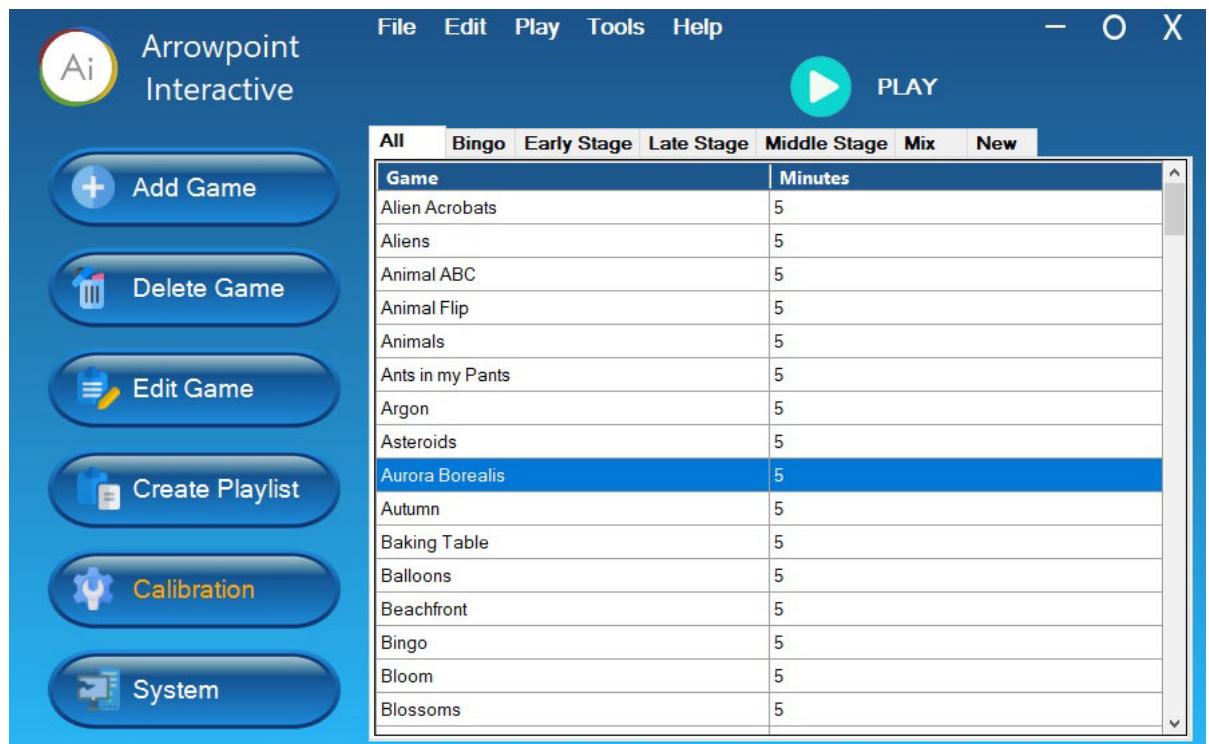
Ai Arrowpoint Interactive

File Edit Play Tools Help

— O X

PLAY

Add Game

Delete Game

Edit Game

Create Playlist

Calibration

System

All | Bingo | Early Stage | Late Stage | Middle Stage | Mix | New

| Game | Minutes |
|---|---|
| Alien Acrobats | 5 |
| Aliens | 5 |
| Animal ABC | 5 |
| Animal Flip | 5 |
| Animals | 5 |
| Ants in my Pants | 5 |
| Argon | 5 |
| Asteroids | 5 |
| Aurora Borealis | 5 |
| Autumn | 5 |
| Baking Table | 5 |
| Balloons | 5 |
| Beachfront | 5 |
| Bingo | 5 |
| Bloom | 5 |
| Blossoms | 5 |